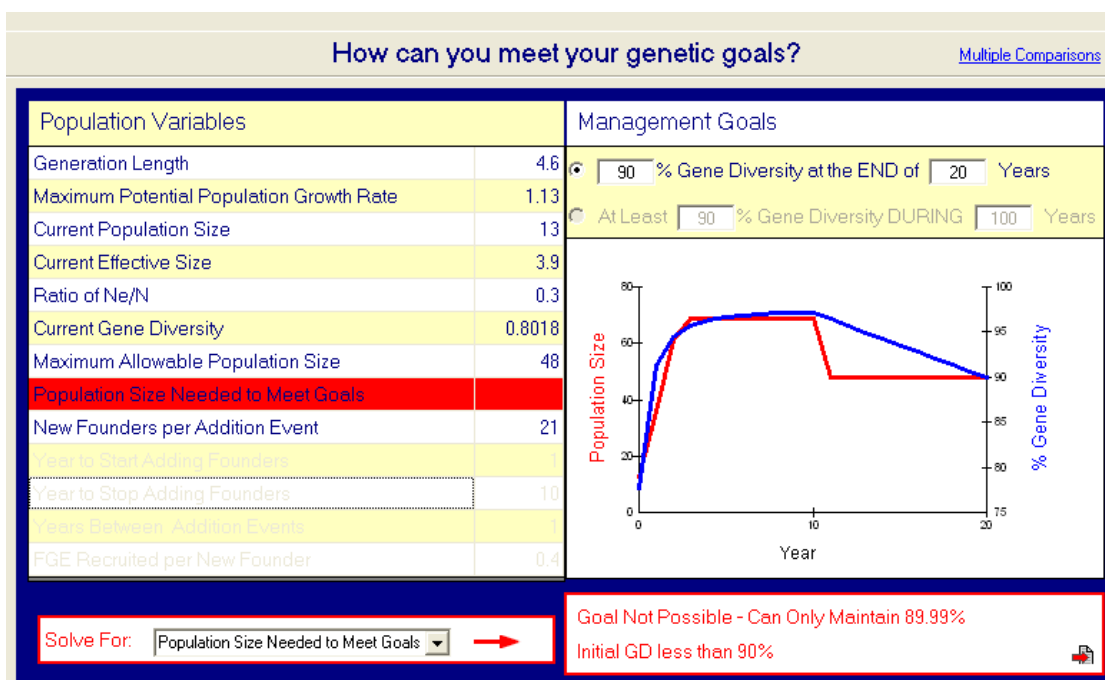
How can you meet your genetic goals?

Multiple Comparisons

Population Variables

| | |
|---|---|
| Generation Length | 4.6 |
| Maximum Potential Population Growth Rate | 1.13 |
| Current Population Size | 13 |
| Current Effective Size | 3.9 |
| Ratio of Ne/N | 0.3 |
| Current Gene Diversity | 0.8018 |
| Maximum Allowable Population Size | 48 |
| Population Size Needed to Meet Goals | |
| New Founders per Addition Event | 21 |
| Year to Start Adding Founders | 1 |
| Year to Stop Adding Founders | 10 |
| Years Between Addition Events | 1 |
| FGE Recruited per New Founder | 0.4 |

Management Goals

90 % Gene Diversity at the END of 20 Years

At Least 90 % Gene Diversity DURING 100 Years

80
60
40
20
0
Population Size
0
10
20
Year
100
95
90
85
80
75
% Gene Diversity

Solve For: Population Size Needed to Meet Goals

Goal Not Possible - Can Only Maintain 89.99%

Initial GD less than 90%